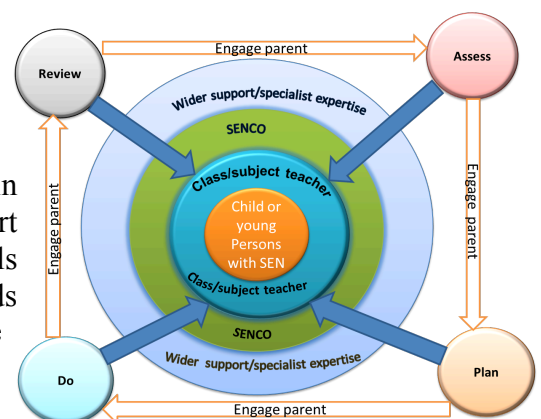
Review

Engage parent

Assess

Wider support/specialist expertise

SENCO

Class/subject teacher

Child or young Persons with SEN

Class/subject teacher

SENCO

Wider support/specialist expertise

Engage parent

Engage parent

Do

Plan

Engage parent

n
rt
ls
ls
e